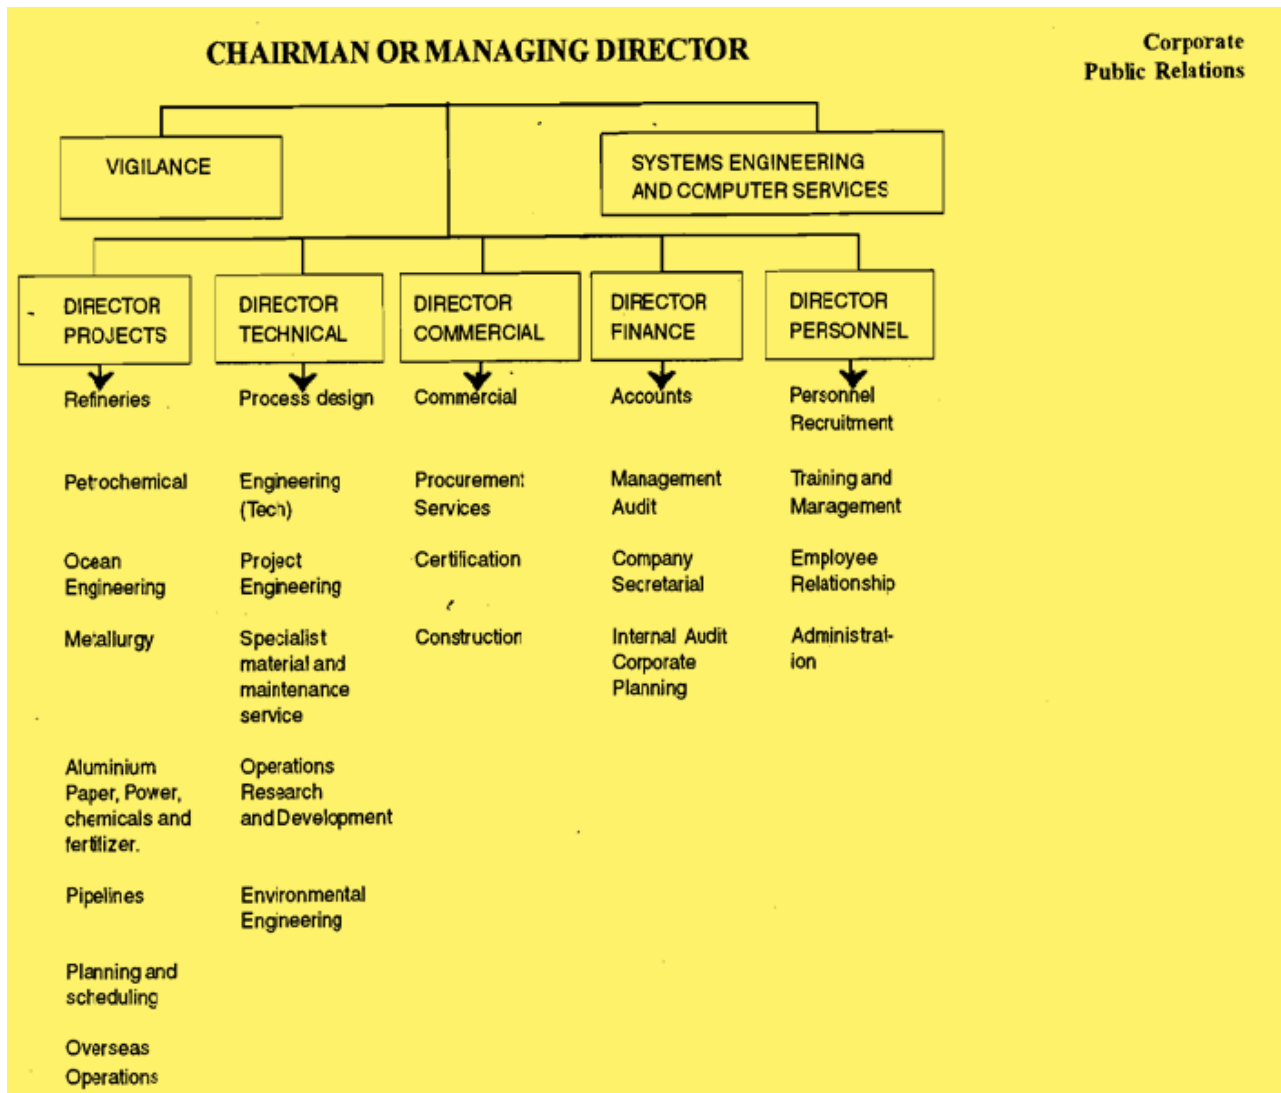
CHAIRMAN OR MANAGING DIRECTOR

Corporate Public Relations

VIGILANCE

SYSTEMS ENGINEERING AND CCMPUTER SERVICES

DIRECTOR PROJECTS

Refineries

Petrochemical

Ocean Engineering

Metallurgy

Aluminium Paper, Power, chemicals and fertilizer.

Pipelines

Planning and scheduling

Overseas Operations

DIRECTOR TECHNICAL

Process design

Engineering (Tech)

Project Engineering

Specialist material and maintenance service

Operations Research and Development

Environmental Engineering

DIRECTOR COMMERCIAL

Commercial

Procurement Services

Certification

Construction

DIRECTOR FINANCE

Accounts

Management Audit

Company Secretarial

Internal Audit Corporate Planning

DIRECTOR PERSONNEL

Personnel Recruitment

Training and Management

Employee Relationship

Administration